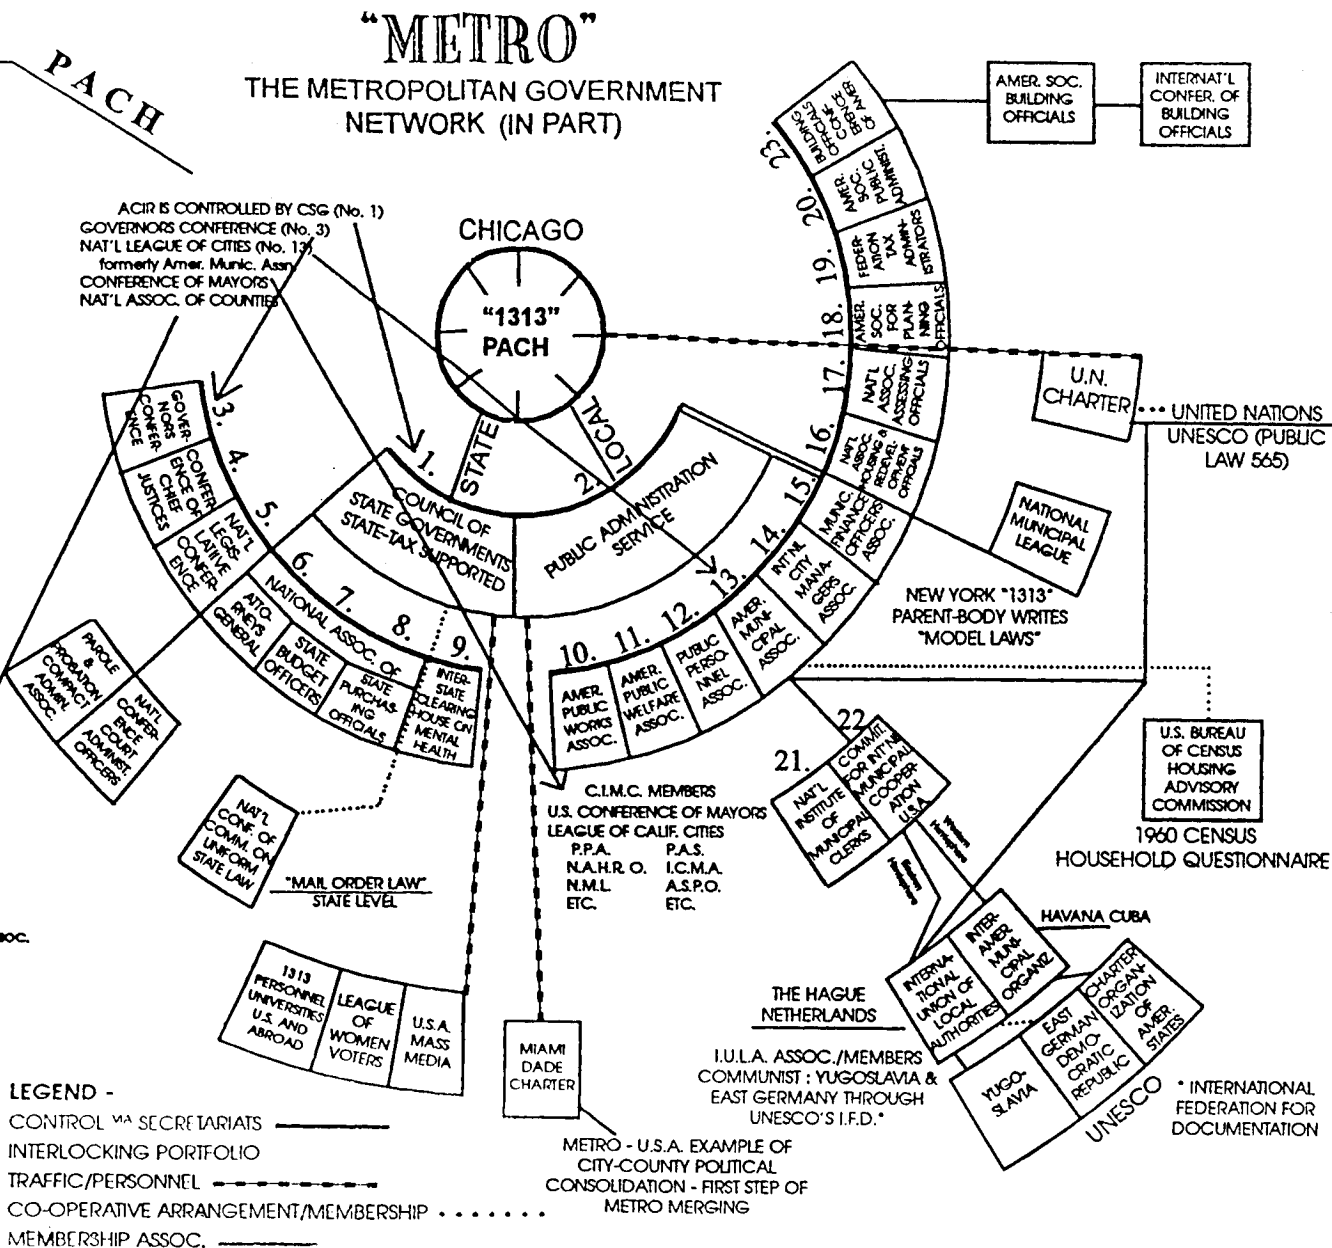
"METRO"
THE METROPOLITAN GOVERNMENT NETWORK (IN PART)

PACH

ACIR IS CONTROLLED BY CSG (No. 1)
GOVERNORS CONFERENCE (No. 3)
NAT'L LEAGUE OF CITIES (No. 13)
formerly Amer. Munic. Assn
CONFERENCE OF MAYORS
NAT'L ASSOC. OF COUNTIES

CHICAGO

"1313"
PACH

STATE
LOCAL

1. COUNCIL OF STATE GOVERNMENTS STATE-TAX SUPPORTED
2. PUBLIC ADMINISTRATION SERVICE
3. GOVERNORS CONFERENCE
4. CONFERENCE OF CHIEF JUSTICES
5. NAT'L LEGISLATIVE CONFERENCE
6. NATIONAL ASSOC. OF ATTORNEYS GENERAL
7. STATE BUDGET OFFICERS
8. STATE PURCHASING OFFICIALS
9. INTERSTATE CLEARING HOUSE ON MENTAL HEALTH
10. AMER. PUBLIC WORKS ASSOC.
11. AMER. PUBLIC WELFARE ASSOC.
12. PUBLIC PERSONNEL ASSOC.
13. AMER. MUNICIPAL ASSOC.
14. INT'NL CITY MANAGERS ASSOC.
15. MUNIC. FINANCE OFFICERS ASSOC.
16. NAT'L ASSOC. HOUSING & REDEVELOPMENT OFFICIALS
17. NAT'L ASSOC. ASSESSING OFFICIALS
18. AMER. SOC. FOR PLANNING OFFICIALS
19. FEDERATION TAX ADMINISTRATORS
20. AMER. SOC. PUBLIC ADMINIST.
23. BUILDING OFFICIALS CONFERENCE OF AMER.

AMER. SOC. BUILDING OFFICIALS
INTERNAT'L CONFER. OF BUILDING OFFICIALS

U.N. CHARTER
UNITED NATIONS
UNESCO (PUBLIC LAW 565)

NATIONAL MUNICIPAL LEAGUE

NEW YORK "1313" PARENT-BODY WRITES "MODEL LAWS"

PAROLE & PROBATION COMPACT ADMIN. ASSOC.
NAT'L CONFERENCE COURT ADMINIST. OFFICERS

NAT'L CONF. OF COMM. ON UNIFORM STATE LAW
"MAIL ORDER LAW" STATE LEVEL

C.I.M.C. MEMBERS
U.S. CONFERENCE OF MAYORS
LEAGUE OF CALIF. CITIES
P.P.A. P.A.S.
N.A.H.R.O. I.C.M.A.
N.M.L. A.S.P.O.
ETC. ETC.

21. NAT'L INSTITUTE OF MUNICIPAL CLERKS
22. COMMITTEE FOR INT'NL MUNICIPAL COOPERATION U.S.A.

Western Hemisphere
Eastern Hemisphere

U.S. BUREAU OF CENSUS HOUSING ADVISORY COMMISSION
1960 CENSUS HOUSEHOLD QUESTIONNAIRE

HAVANA CUBA
INTERNATIONAL UNION OF LOCAL AUTHORITIES
INTER-AMER. MUNICIPAL ORGANIZ.
EAST GERMAN DEMOCRATIC REPUBLIC
CHARTER ORGANIZATION OF AMER. STATES
YUGOSLAVIA
UNESCO

THE HAGUE NETHERLANDS

I.U.L.A. ASSOC./MEMBERS COMMUNIST : YUGOSLAVIA & EAST GERMANY THROUGH UNESCO'S I.F.D.*

* INTERNATIONAL FEDERATION FOR DOCUMENTATION

oc.

1313 PERSONNEL UNIVERSITIES U.S. AND ABROAD
LEAGUE OF WOMEN VOTERS
U.S.A. MASS MEDIA

MIAMI DADE CHARTER

METRO - U.S.A. EXAMPLE OF CITY-COUNTY POLITICAL CONSOLIDATION - FIRST STEP OF METRO MERGING

LEGEND -
CONTROL VIA SECRETARIATS
INTERLOCKING PORTFOLIO
TRAFFIC/PERSONNEL
CO-OPERATIVE ARRANGEMENT/MEMBERSHIP
MEMBERSHIP ASSOC.